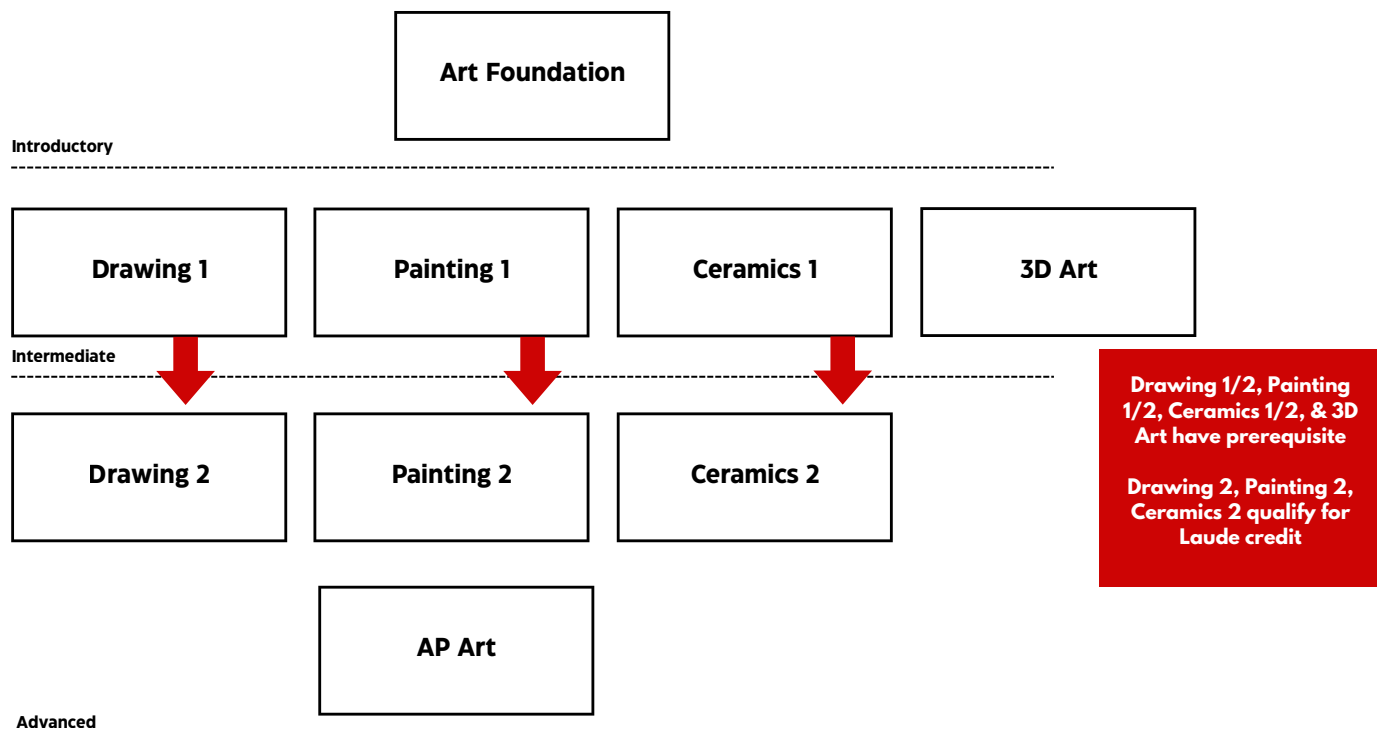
Art Foundation

Introductory

Drawing 1

Painting 1

Ceramics 1

3D Art

Intermediate

Drawing 1/2, Painting 1/2, Ceramics 1/2, & 3D Art have prerequisite

Drawing 2, Painting 2, Ceramics 2 qualify for Laude credit

Drawing 2

Painting 2

Ceramics 2

AP Art

Advanced